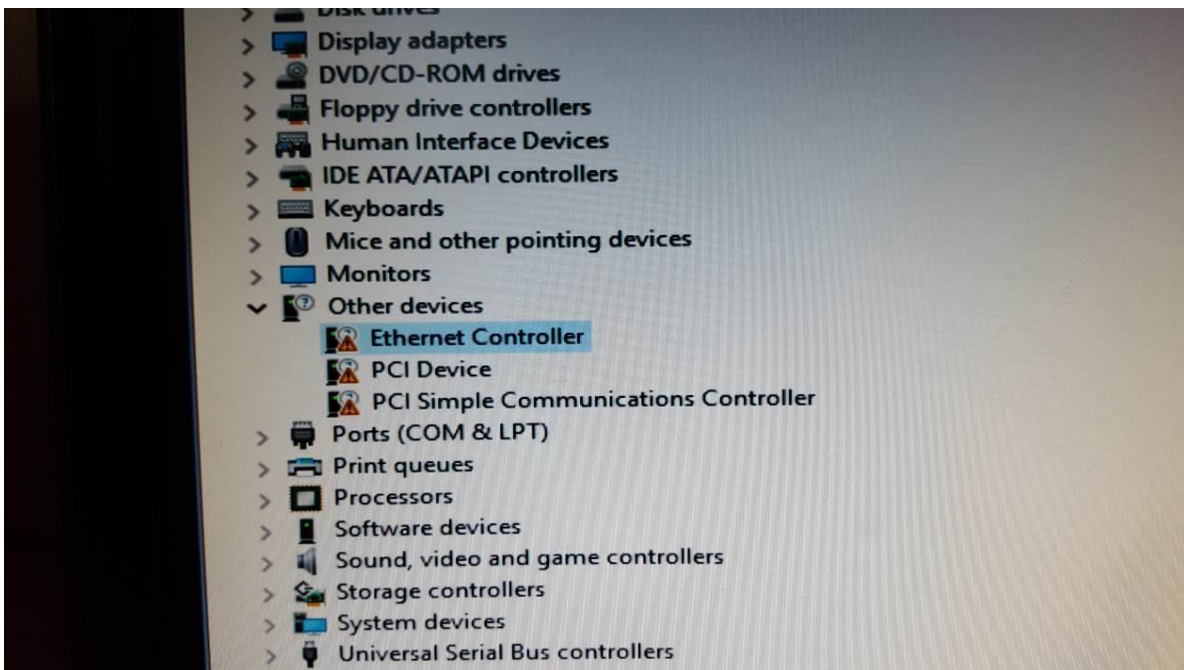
> Disk drives
> Display adapters
> DVD/CD-ROM drives
> Floppy drive controllers
> Human Interface Devices
> IDE ATA/ATAPI controllers
> Keyboards
> Mice and other pointing devices
> Monitors
v Other devices
Ethernet Controller
PCI Device
PCI Simple Communications Controller
> Ports (COM & LPT)
> Print queues
> Processors
> Software devices
> Sound, video and game controllers
> Storage controllers
> System devices
> Universal Serial Bus controllers